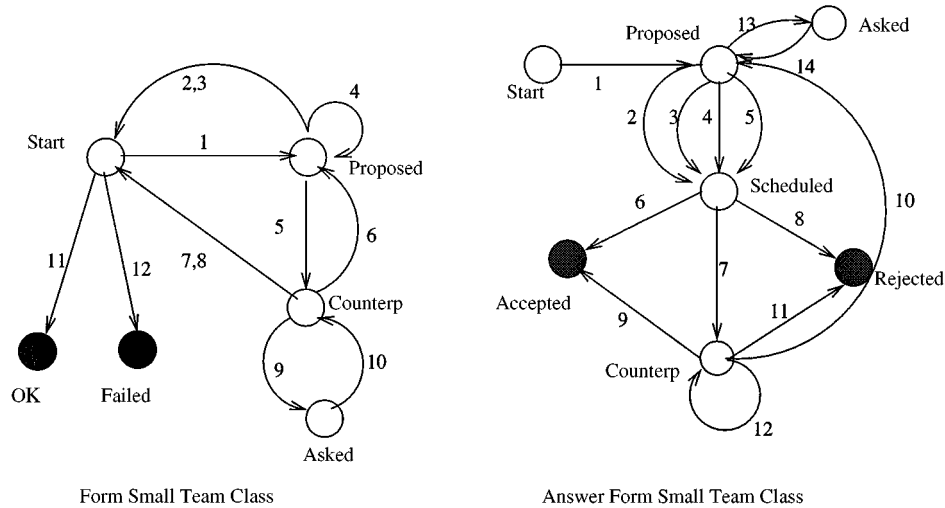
2,3
4
Start
1
Proposed
5
6
7,8
11
12
Counterp
9
10
OK
Failed
Asked

Form Small Team Class

Proposed
13
Asked
Start
1
14
2
3
4
5
Scheduled
6
8
10
7
Accepted
Rejected
9
11
Counterp
12

Answer Form Small Team Class